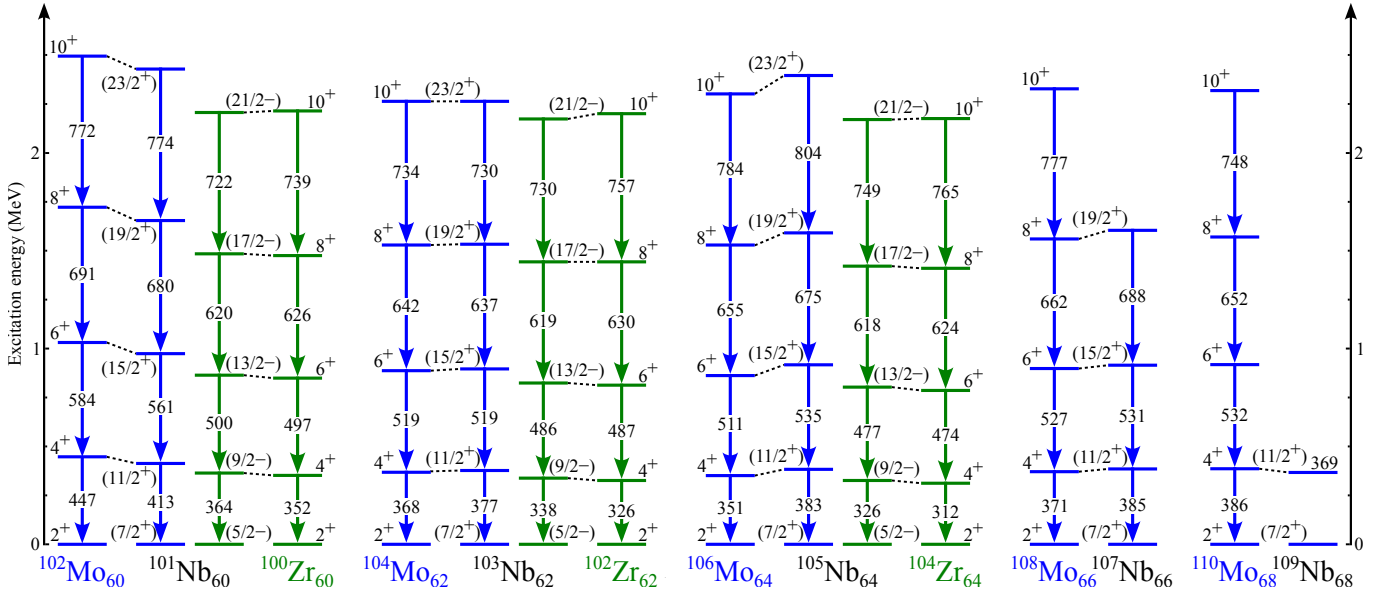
Excitation energy (MeV)

0
1
2

0
1
2

$10^+$ 772 $8^+$ 691 $6^+$ 584 $4^+$ 447 $2^+$
(23/2$^+$) 774 (19/2$^+$) 680 (15/2$^+$) 561 (11/2$^+$) 413 (7/2$^+$)
(21/2−) 722 (17/2−) 620 (13/2−) 500 (9/2−) 364 (5/2−)
$10^+$ 739 $8^+$ 626 $6^+$ 497 $4^+$ 352 $2^+$

$10^+$ 734 $8^+$ 642 $6^+$ 519 $4^+$ 368 $2^+$
(23/2$^+$) 730 (19/2$^+$) 637 (15/2$^+$) 519 (11/2$^+$) 377 (7/2$^+$)
(21/2−) 730 (17/2−) 619 (13/2−) 486 (9/2−) 338 (5/2−)
$10^+$ 757 $8^+$ 630 $6^+$ 487 $4^+$ 326 $2^+$

$10^+$ 784 $8^+$ 655 $6^+$ 511 $4^+$ 351 $2^+$
(23/2$^+$) 804 (19/2$^+$) 675 (15/2$^+$) 535 (11/2$^+$) 383 (7/2$^+$)
(21/2−) 749 (17/2−) 618 (13/2−) 477 (9/2−) 326 (5/2−)
$10^+$ 765 $8^+$ 624 $6^+$ 474 $4^+$ 312 $2^+$

$10^+$ 777 $8^+$ 662 $6^+$ 527 $4^+$ 371 $2^+$
(19/2$^+$) 688 (15/2$^+$) 531 (11/2$^+$) 385 (7/2$^+$)

$10^+$ 748 $8^+$ 652 $6^+$ 532 $4^+$ 386 $2^+$
(11/2$^+$) 369 (7/2$^+$)

$^{102}$Mo$_{60}$ $^{101}$Nb$_{60}$ $^{100}$Zr$_{60}$ $^{104}$Mo$_{62}$ $^{103}$Nb$_{62}$ $^{102}$Zr$_{62}$ $^{106}$Mo$_{64}$ $^{105}$Nb$_{64}$ $^{104}$Zr$_{64}$ $^{108}$Mo$_{66}$ $^{107}$Nb$_{66}$ $^{110}$Mo$_{68}$ $^{109}$Nb$_{68}$